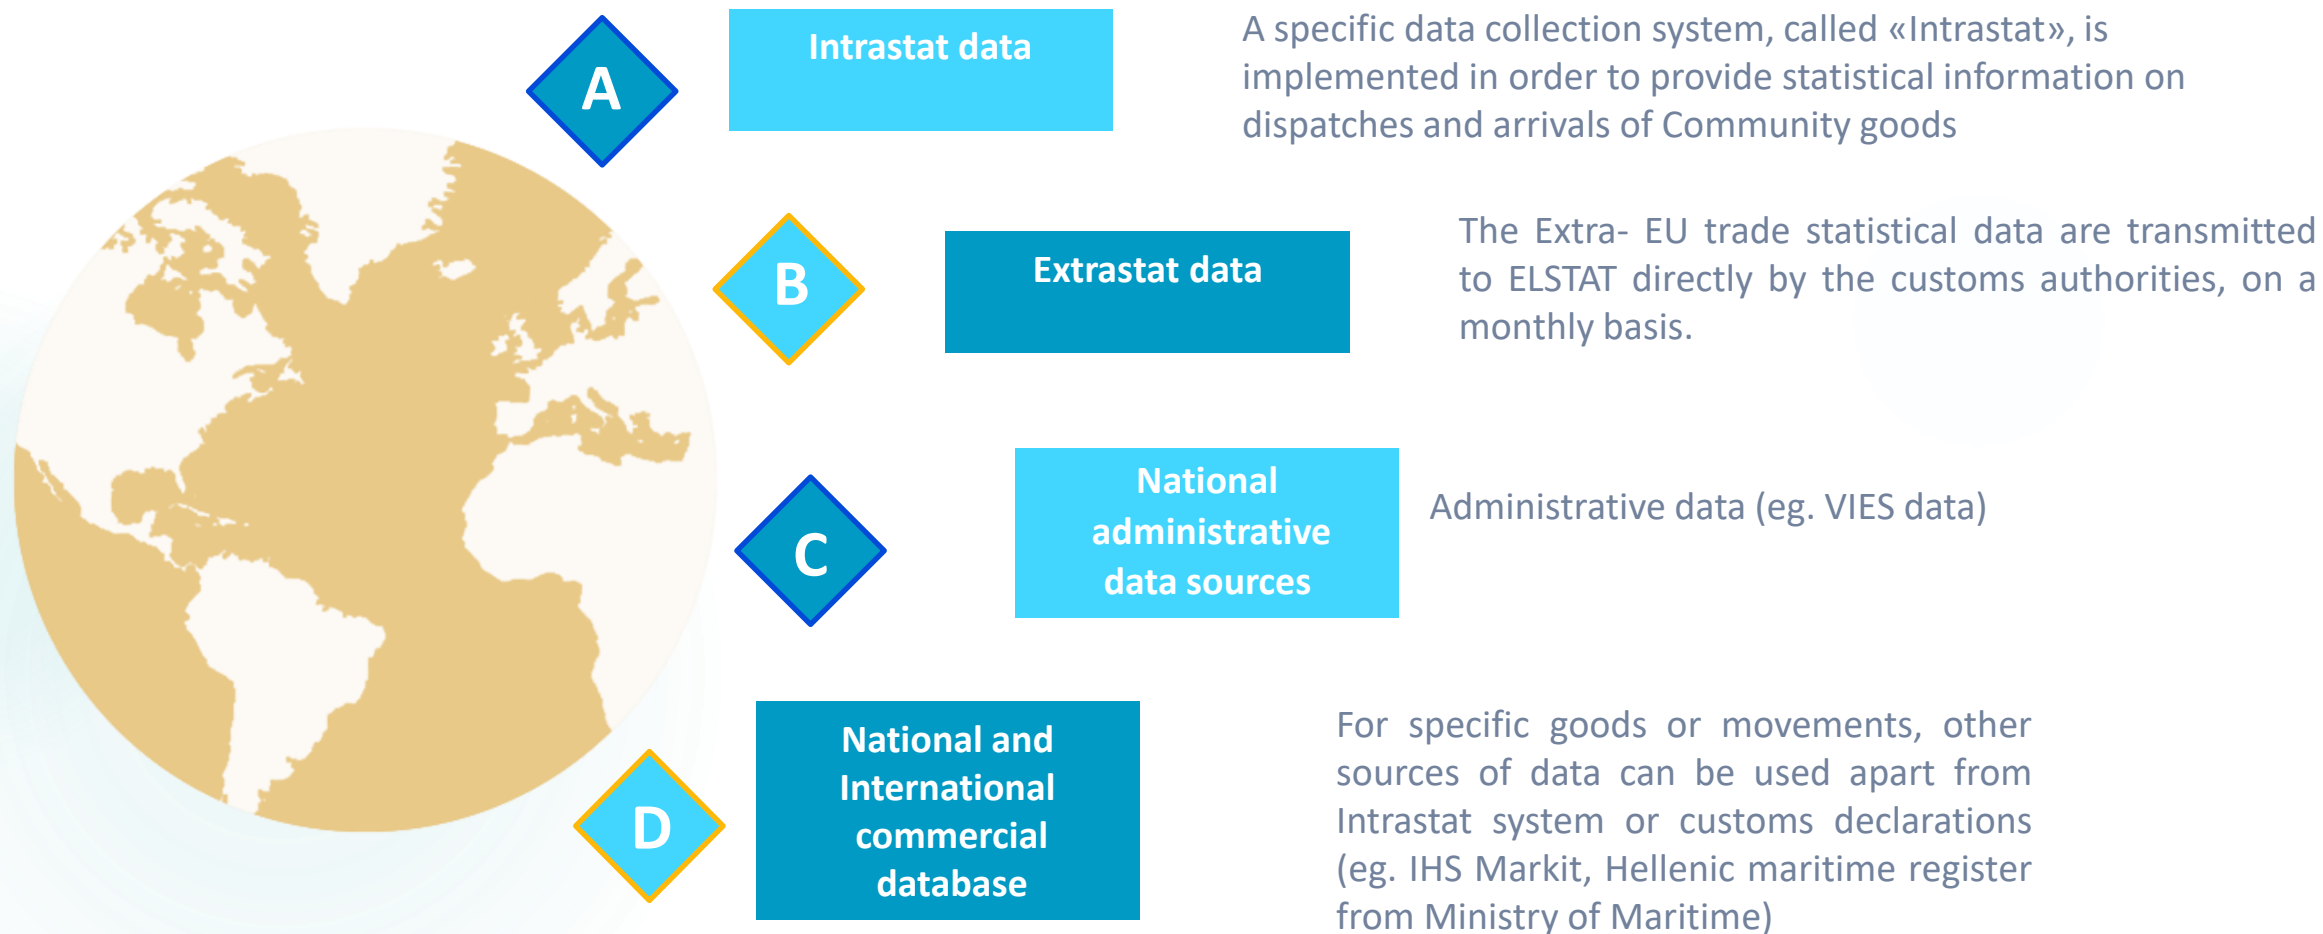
A

Intrastat data

A specific data collection system, called «Intrastat», is implemented in order to provide statistical information on dispatches and arrivals of Community goods

B

Extrastat data

The Extra- EU trade statistical data are transmitted to ELSTAT directly by the customs authorities, on a monthly basis.

C

National administrative data sources

Administrative data (eg. VIES data)

D

National and International commercial database

For specific goods or movements, other sources of data can be used apart from Intrastat system or customs declarations (eg. IHS Markit, Hellenic maritime register from Ministry of Maritime)